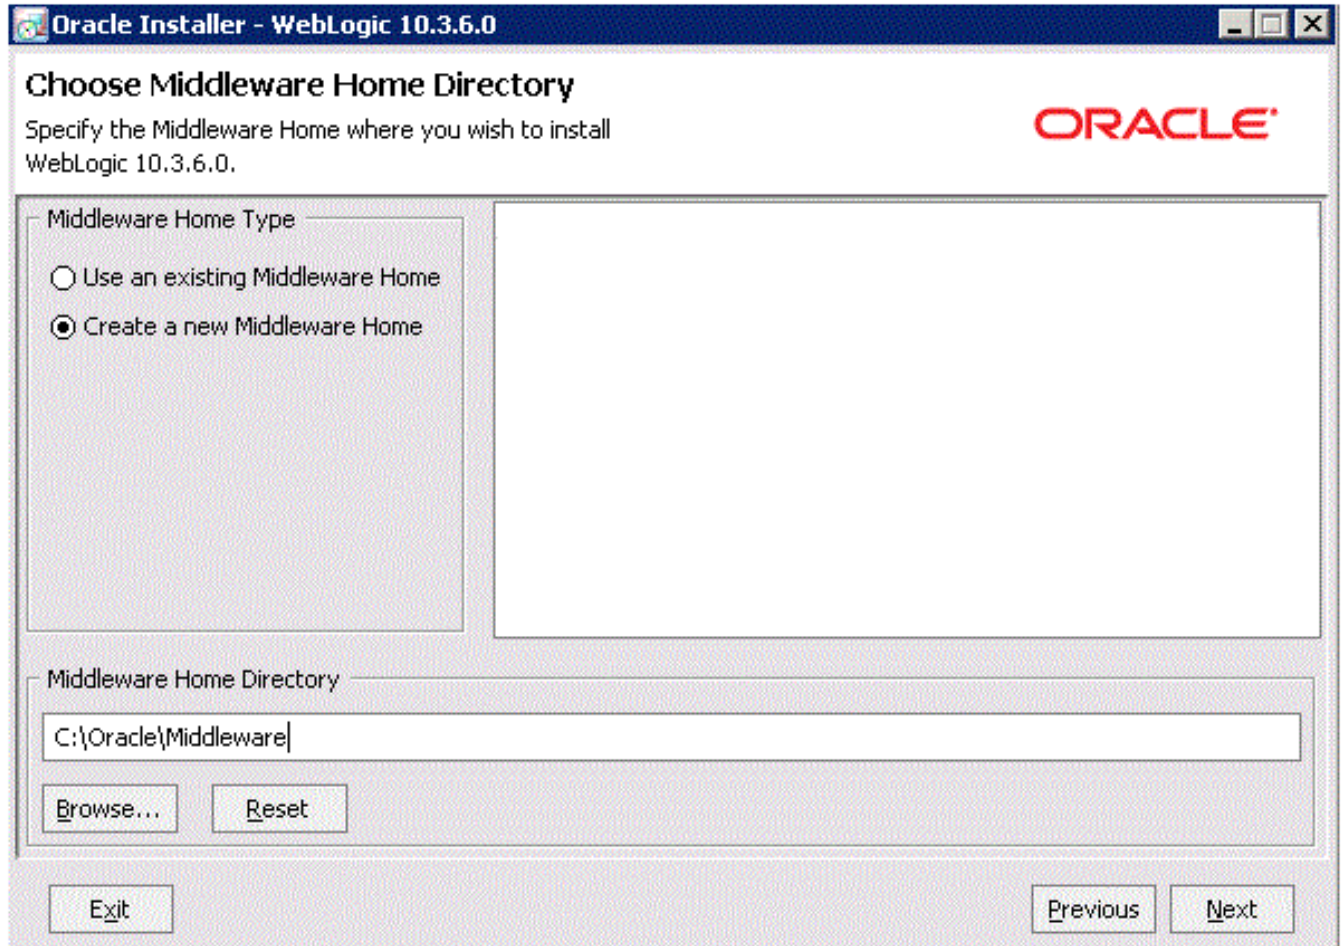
Oracle Installer - WebLogic 10.3.6.0

Choose Middleware Home Directory

Specify the Middleware Home where you wish to install WebLogic 10.3.6.0.

ORACLE

Middleware Home Type

Use an existing Middleware Home

Create a new Middleware Home

Middleware Home Directory

C:\Oracle\Middleware

Browse...

Reset

Exit

Previous

Next